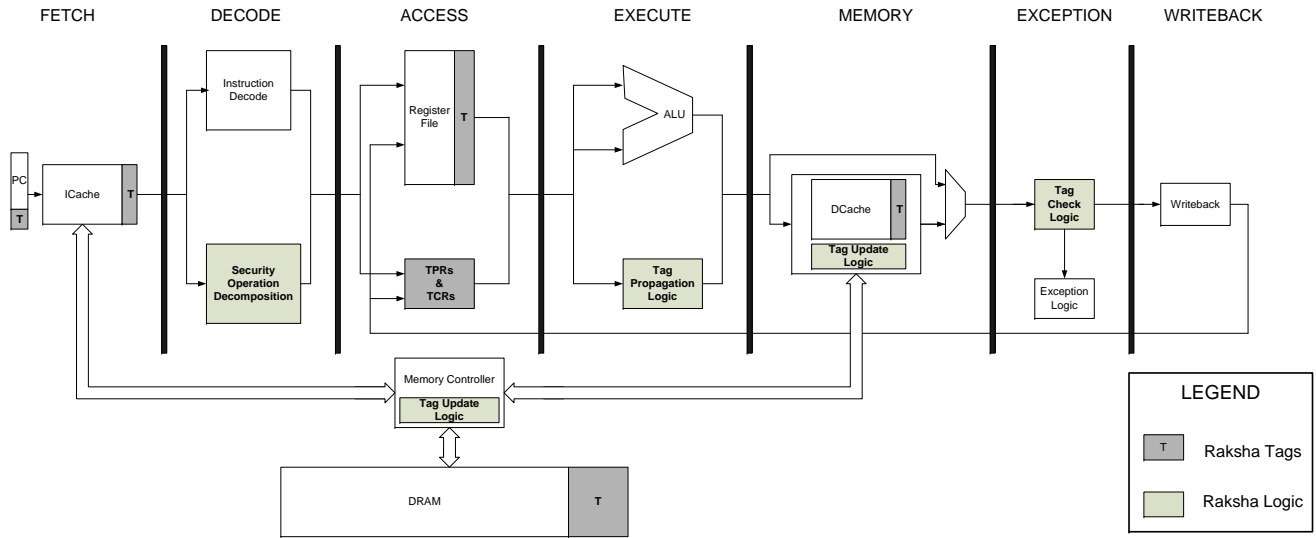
FETCH DECODE ACCESS EXECUTE MEMORY EXCEPTION WRITEBACK

PC
T

ICache T

Instruction Decode

Security Operation Decomposition

Register File T

TPRs & TCRs

ALU

Tag Propagation Logic

DCache T

Tag Update Logic

Tag Check Logic

Exception Logic

Writeback

Memory Controller
Tag Update Logic

DRAM T

LEGEND
T Raksha Tags
Raksha Logic